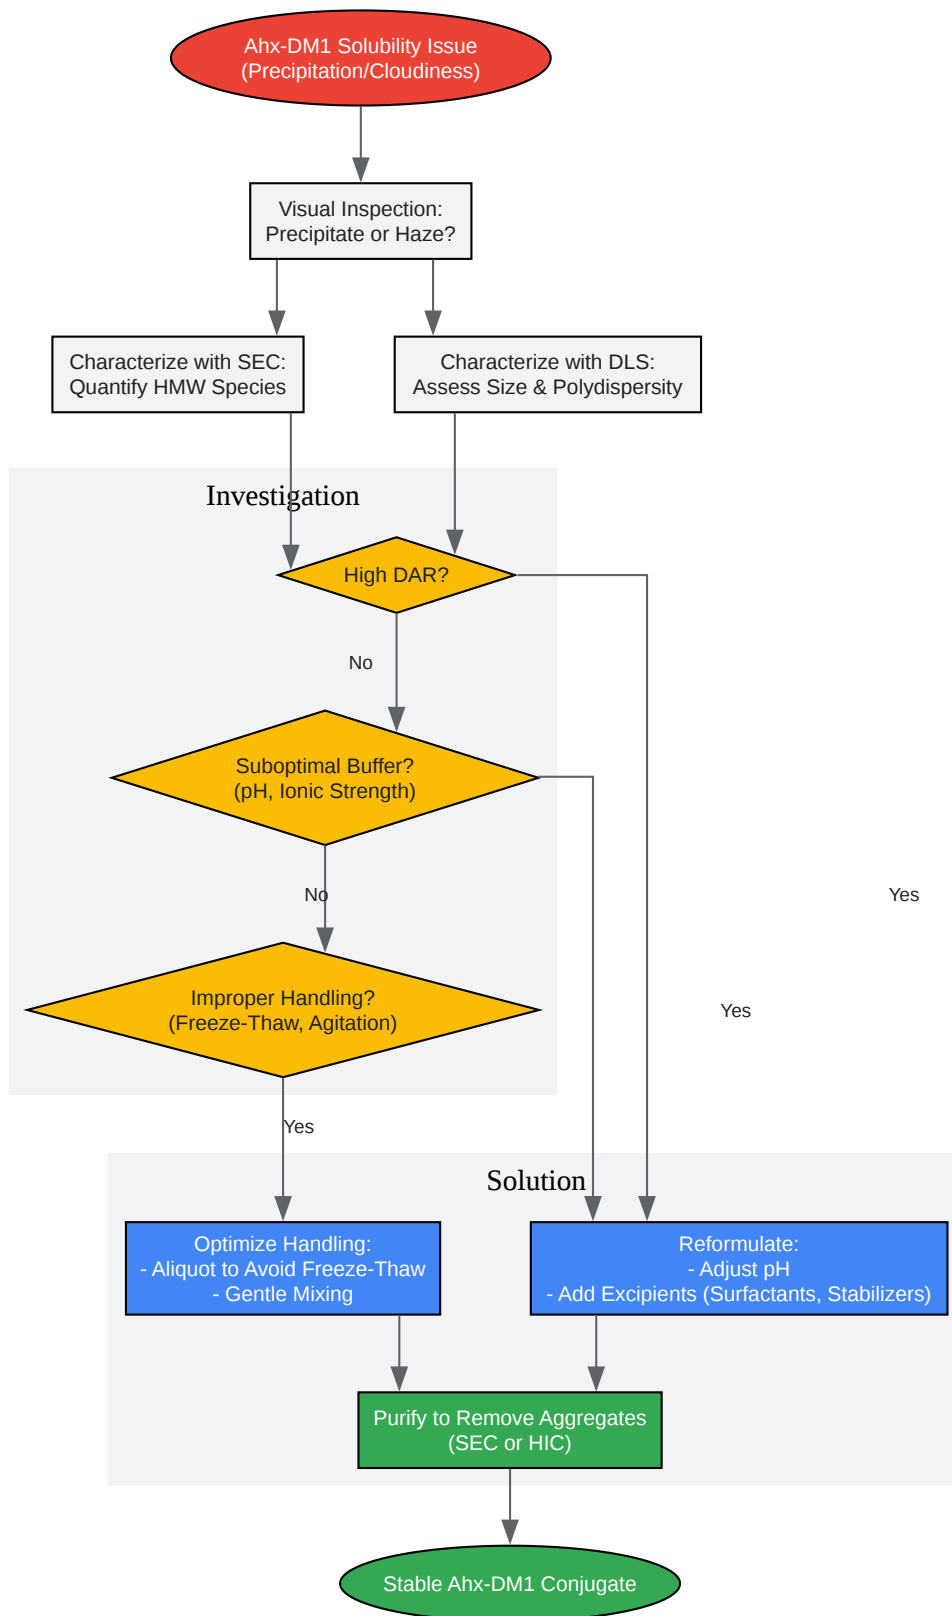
Ahx-DM1 Solubility Issue
(Precipitation/Cloudiness)

Visual Inspection:
Precipitate or Haze?

Characterize with SEC:
Quantify HMW Species

Characterize with DLS:
Assess Size & Polydispersity

Investigation

High DAR?

No

Suboptimal Buffer?
(pH, Ionic Strength)

No

Yes

Improper Handling?
(Freeze-Thaw, Agitation)

Yes

Yes

Solution

Optimize Handling:
- Aliquot to Avoid Freeze-Thaw
- Gentle Mixing

Reformulate:
- Adjust pH
- Add Excipients (Surfactants, Stabilizers)

Purify to Remove Aggregates
(SEC or HIC)

Stable Ahx-DM1 Conjugate